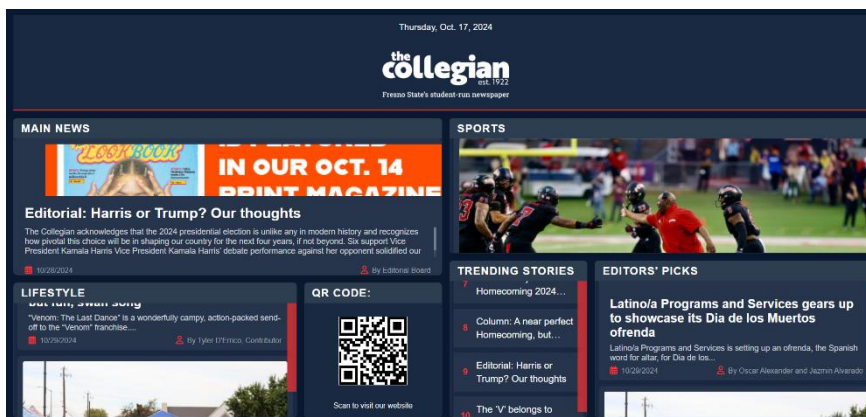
Thursday, Oct. 17, 2024

the collegian est. 1922

Fresno State's student-run newspaper

MAIN NEWS

LOOKBOOK

IN OUR OCT. 14 PRINT MAGAZINE

Editorial: Harris or Trump? Our thoughts

The Collegian acknowledges that the 2024 presidential election is unlike any in modern history and recognizes how pivotal this choice will be in shaping our country for the next four years, if not beyond. Six support Vice President Kamala Harris Vice President Kamala Harris' debate performance against her opponent solidified our

10/28/2024

By Editorial Board

SPORTS

TRENDING STORIES

7 Homecoming 2024...

8 Column: A near perfect Homecoming, but...

9 Editorial: Harris or Trump? Our thoughts

10 The 'V' belongs to

EDITORS' PICKS

Latino/a Programs and Services gears up to showcase its Dia de los Muertos ofrenda

Latino/a Programs and Services is setting up an ofrenda, the Spanish word for altar, for Dia de los...

10/29/2024

By Oscar Alexander and Jazmin Alvarado

LIFESTYLE

but fun, swan song

"Venom: The Last Dance" is a wonderfully campy, action-packed send-off to the "Venom" franchise....

10/29/2024

By Tyler D'Errico, Contributor

QR CODE:

Scan to visit our website